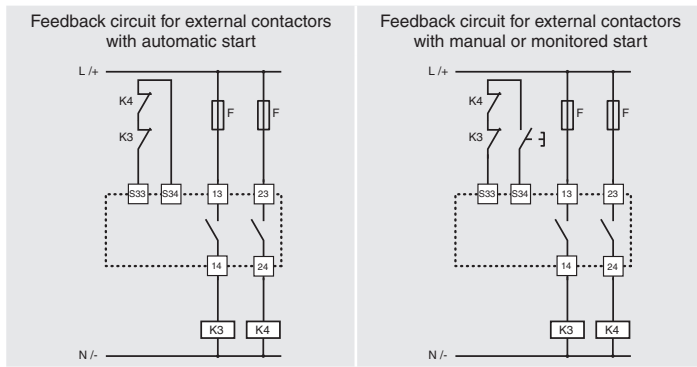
Feedback circuit for external contactors with automatic start

L /+

K4

K3

F

F

S33

S34

13

23

14

24

K3

K4

N /-

Feedback circuit for external contactors with manual or monitored start

L /+

K4

K3

F

F

S33

S34

13

23

14

24

K3

K4

N /-